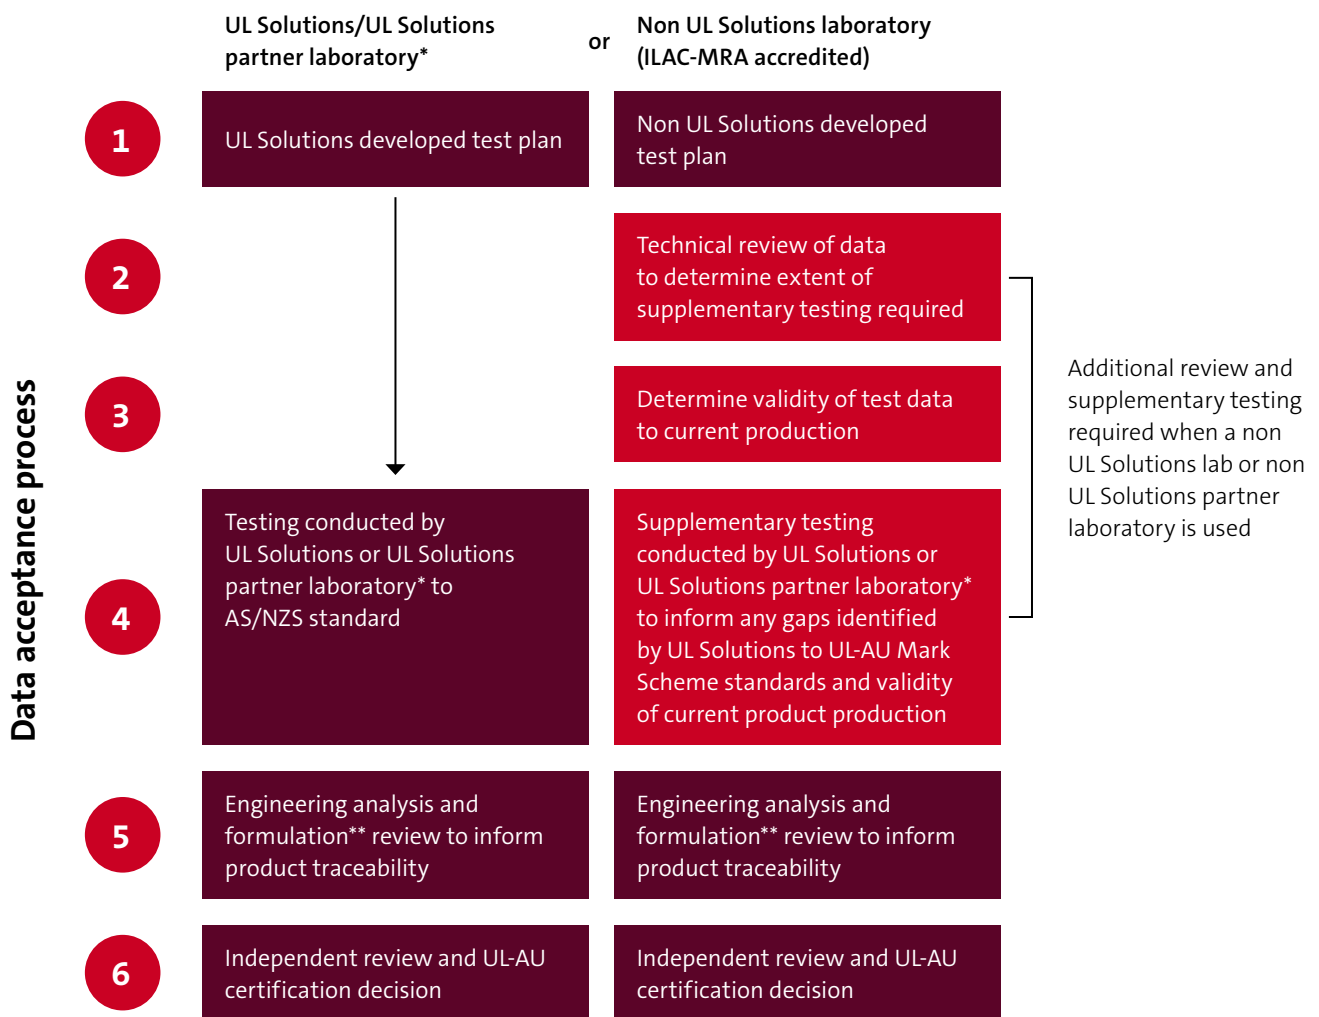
Data acceptance process

UL Solutions/UL Solutions partner laboratory*

or

Non UL Solutions laboratory (ILAC-MRA accredited)

1

UL Solutions developed test plan

Non UL Solutions developed test plan

2

Technical review of data to determine extent of supplementary testing required

3

Determine validity of test data to current production

Additional review and supplementary testing required when a non UL Solutions lab or non UL Solutions partner laboratory is used

4

Testing conducted by UL Solutions or UL Solutions partner laboratory* to AS/NZS standard

Supplementary testing conducted by UL Solutions or UL Solutions partner laboratory* to inform any gaps identified by UL Solutions to UL-AU Mark Scheme standards and validity of current product production

5

Engineering analysis and formulation** review to inform product traceability

Engineering analysis and formulation** review to inform product traceability

6

Independent review and UL-AU certification decision

Independent review and UL-AU certification decision